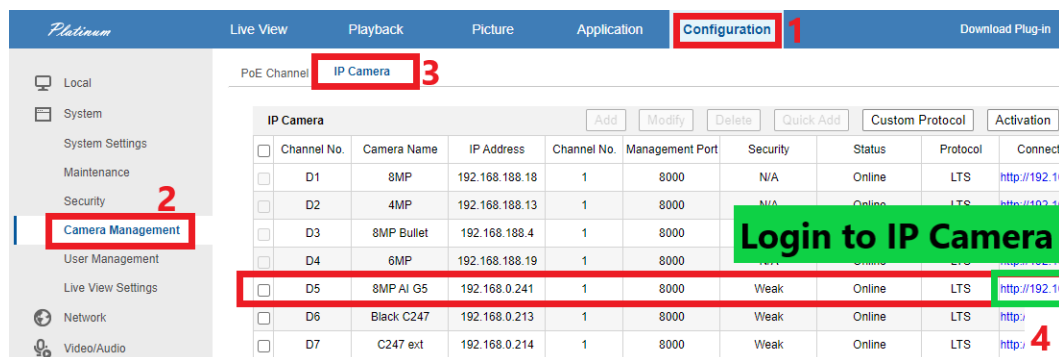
Platinum

Live View | Playback | Picture | Application | Configuration 1 | Download Plug-in

Local
System
System Settings
Maintenance
Security
2
Camera Management
User Management
Live View Settings
Network
Video/Audio

PoE Channel | IP Camera 3

IP Camera

Add | Modify | Delete | Quick Add | Custom Protocol | Activation

| | Channel No. | Camera Name | IP Address | Channel No. | Management Port | Security | Status | Protocol | Connect |
|---|---|---|---|---|---|---|---|---|---|
| | D1 | 8MP | 192.168.188.18 | 1 | 8000 | N/A | Online | LTS | http://192.1 |
| | D2 | 4MP | 192.168.188.13 | 1 | 8000 | N/A | Online | LTS | http://192.1 |
| | D3 | 8MP Bullet | 192.168.188.4 | 1 | 8000 | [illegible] | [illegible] | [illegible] | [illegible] |
| | D4 | 6MP | 192.168.188.19 | 1 | 8000 | N/A | Online | LTS | http://192.1 |
| | D5 | 8MP AI G5 | 192.168.0.241 | 1 | 8000 | Weak | Online | LTS | http://192.1 |
| | D6 | Black C247 | 192.168.0.213 | 1 | 8000 | Weak | Online | LTS | http:/ |
| | D7 | C247 ext | 192.168.0.214 | 1 | 8000 | Weak | Online | LTS | http:/ |

Login to IP Camera

4